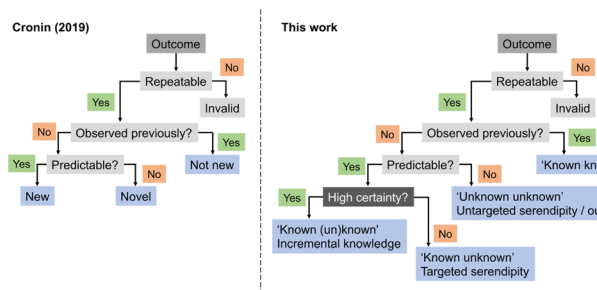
Cronin (2019)

Outcome
No
Repeatable
Yes
Invalid
No
Observed previously?
Yes
Yes
Predictable?
No
Not new
New
Novel

This work

Outcome
No
Repeatable
Yes
Invalid
No
Observed previously?
Yes
Yes
Predictable?
No
'Known kn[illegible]
Yes
High certainty?
'Unknown unknown'
Untargeted serendipity / ou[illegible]
'Known (un)known'
Incremental knowledge
No
'Known unknown'
Targeted serendipity